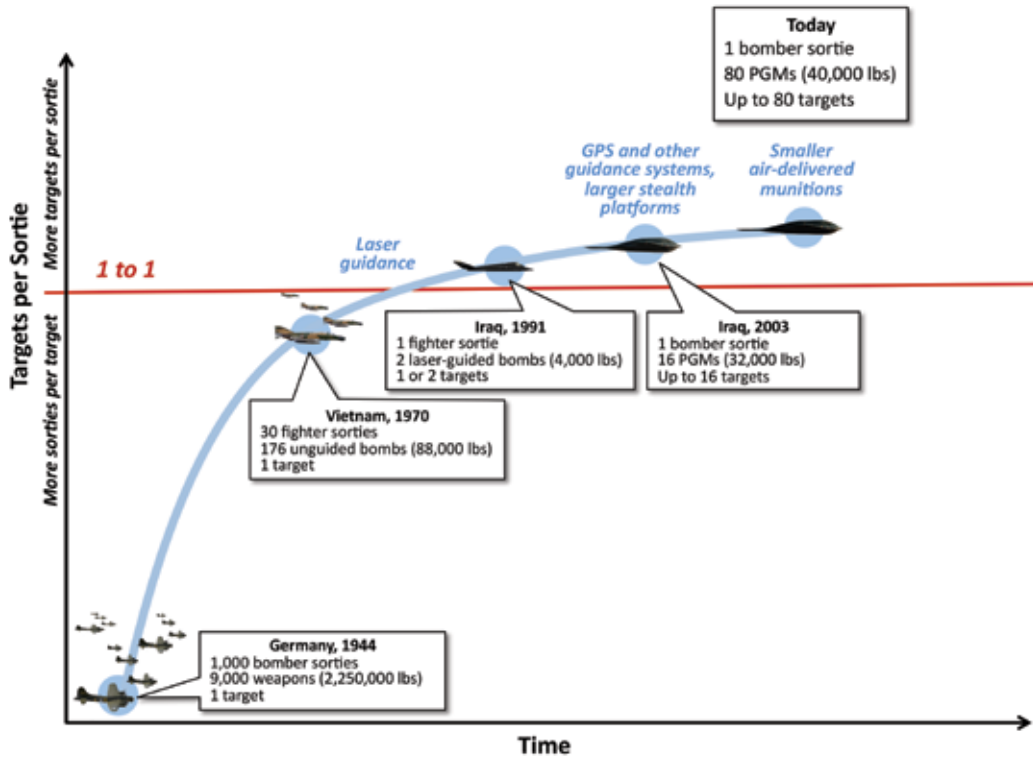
Today
1 bomber sortie
80 PGMs (40,000 lbs)
Up to 80 targets

Targets per Sortie

More targets per sortie

More sorties per target

1 to 1

Laser guidance

GPS and other guidance systems, larger stealth platforms

Smaller air-delivered munitions

Iraq, 1991
1 fighter sortie
2 laser-guided bombs (4,000 lbs)
1 or 2 targets

Iraq, 2003
1 bomber sortie
16 PGMs (32,000 lbs)
Up to 16 targets

Vietnam, 1970
30 fighter sorties
176 unguided bombs (88,000 lbs)
1 target

Germany, 1944
1,000 bomber sorties
9,000 weapons (2,250,000 lbs)
1 target

Time